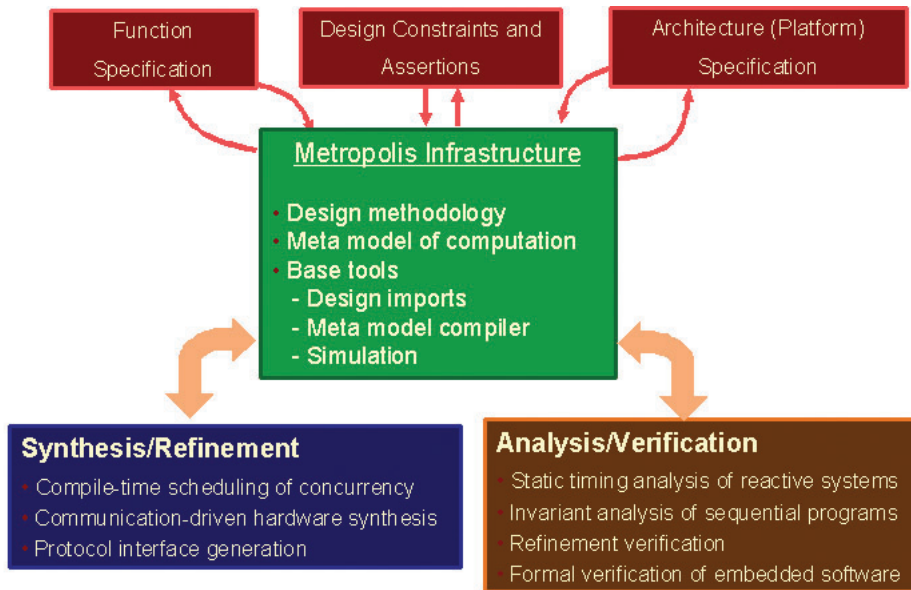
Function Specification

Design Constraints and Assertions

Architecture (Platform) Specification

Metropolis Infrastructure

• Design methodology
• Meta model of computation
• Base tools
- Design imports
- Meta model compiler
- Simulation

Synthesis/Refinement

• Compile-time scheduling of concurrency
• Communication-driven hardware synthesis
• Protocol interface generation

Analysis/Verification

• Static timing analysis of reactive systems
• Invariant analysis of sequential programs
• Refinement verification
• Formal verification of embedded software